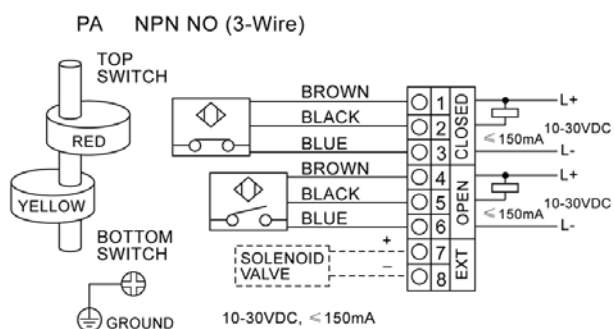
PA NPN NO (3-Wire)

TOP SWITCH

RED

YELLOW

BOTTOM SWITCH

GROUND

BROWN
BLACK
BLUE
BROWN
BLACK
BLUE

SOLENOID VALVE

+
−

1
2
3
4
5
6
7
8

CLOSED
OPEN
EXT

L+
$\leq$150mA
10-30VDC
L-
L+
$\leq$150mA
10-30VDC
L-

10-30VDC, $\leq$150mA